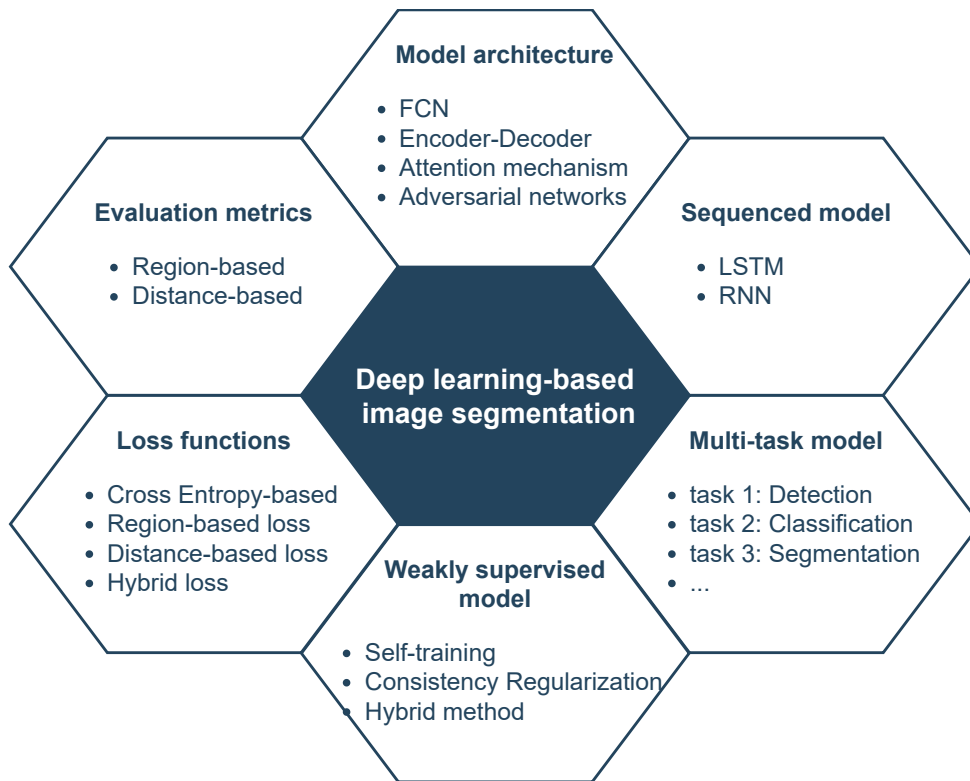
Model architecture

- FCN
- Encoder-Decoder
- Attention mechanism
- Adversarial networks

Evaluation metrics

- Region-based
- Distance-based

Sequenced model

- LSTM
- RNN

Deep learning-based image segmentation

Loss functions

- Cross Entropy-based
- Region-based loss
- Distance-based loss
- Hybrid loss

Multi-task model

- task 1: Detection
- task 2: Classification
- task 3: Segmentation
- ...

Weakly supervised model

- Self-training
- Consistency Regularization
- Hybrid method